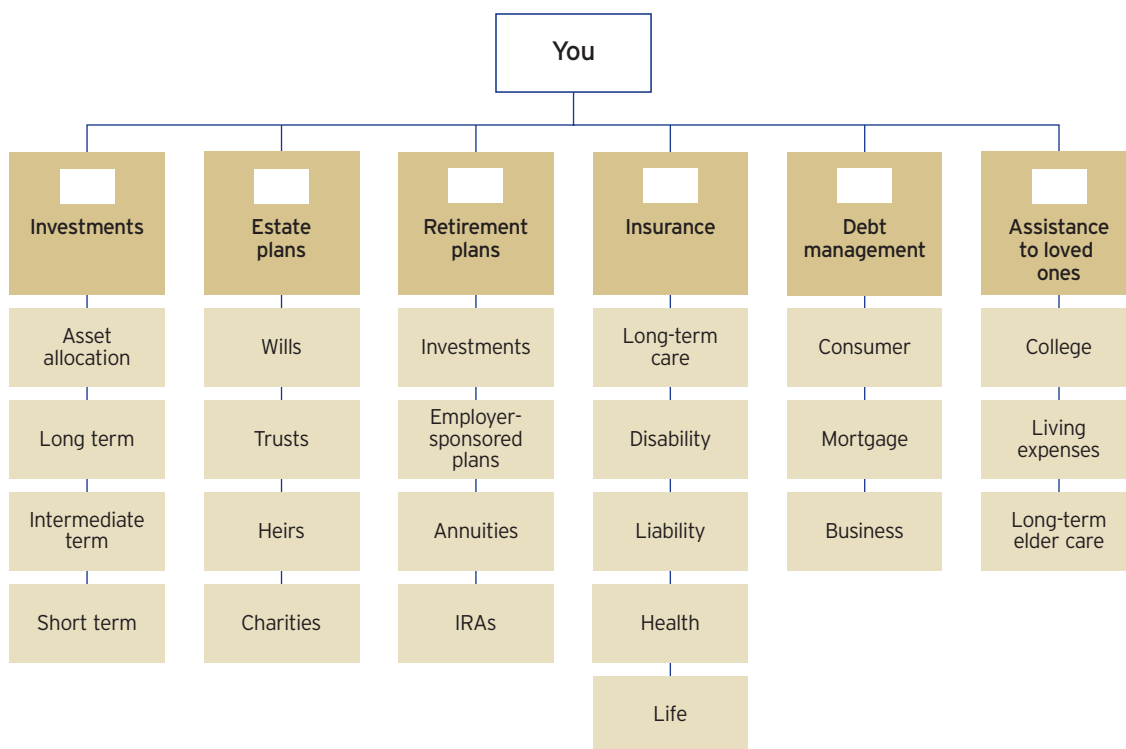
You

Investments
Asset allocation
Long term
Intermediate term
Short term

Estate plans
Wills
Trusts
Heirs
Charities

Retirement plans
Investments
Employer-sponsored plans
Annuities
IRAs

Insurance
Long-term care
Disability
Liability
Health
Life

Debt management
Consumer
Mortgage
Business

Assistance to loved ones
College
Living expenses
Long-term elder care